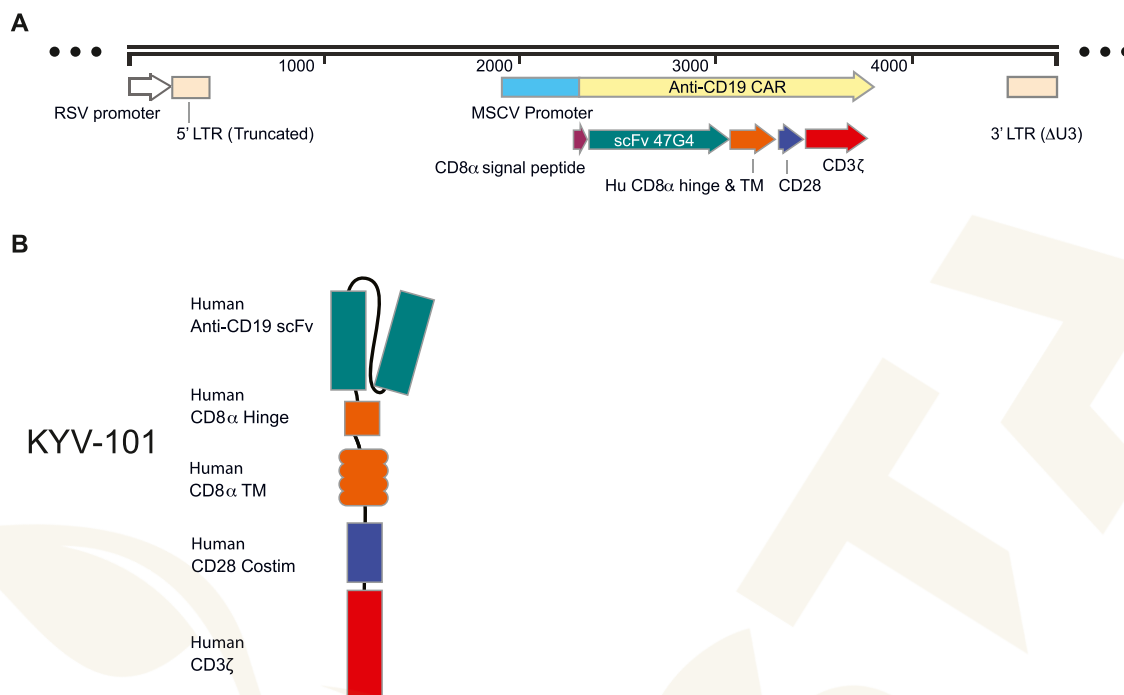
A

1000 2000 3000 4000

RSV promoter

5' LTR (Truncated)

MSCV Promoter

Anti-CD19 CAR

CD8α signal peptide

scFv 47G4

Hu CD8α hinge & TM

CD28

CD3ζ

3' LTR (ΔU3)

B

KYV-101

Human Anti-CD19 scFv

Human CD8α Hinge

Human CD8α TM

Human CD28 Costim

Human CD3ζ